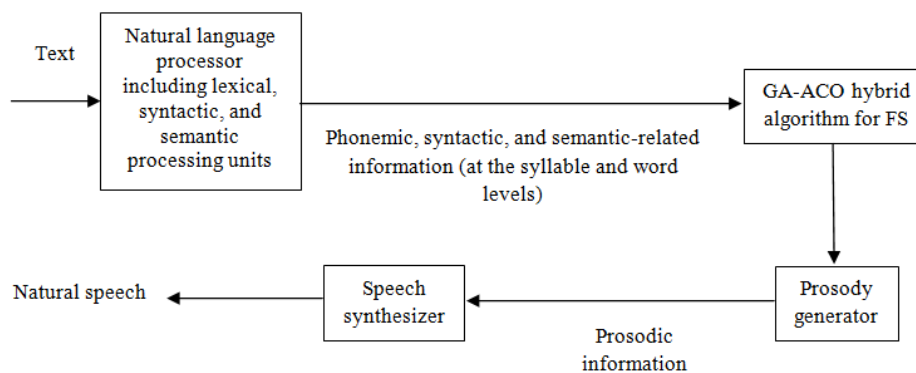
Text

Natural language processor including lexical, syntactic, and semantic processing units

Phonemic, syntactic, and semantic-related information (at the syllable and word levels)

GA-ACO hybrid algorithm for FS

Prosody generator

Prosodic information

Speech synthesizer

Natural speech